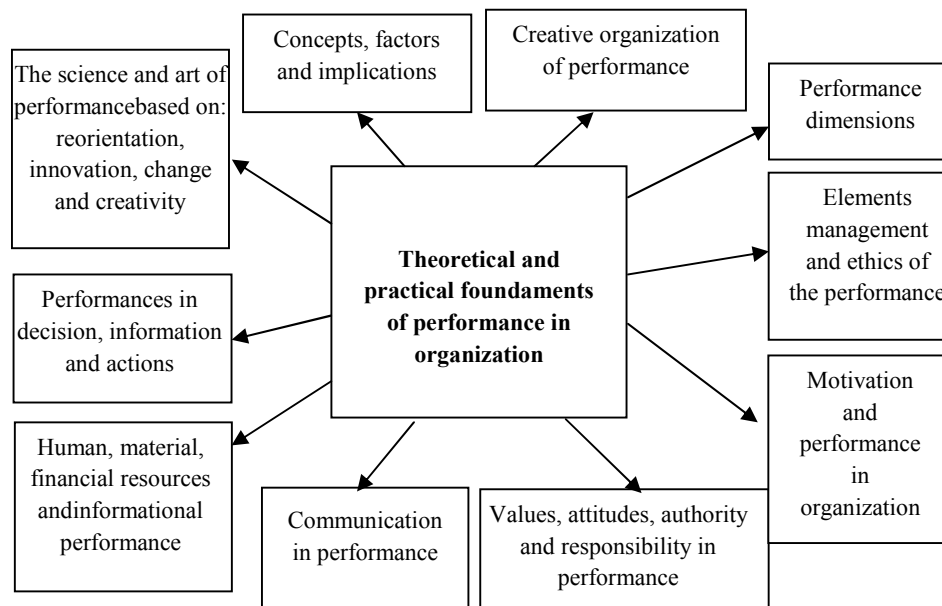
Theoretical and practical foundaments of performance in organization

The science and art of performancebased on: reorientation, innovation, change and creativity

Concepts, factors and implications

Creative organization of performance

Performance dimensions

Elements management and ethics of the performance

Motivation and performance in organization

Values, attitudes, authority and responsibility in performance

Communication in performance

Human, material, financial resources andinformational performance

Performances in decision, information and actions